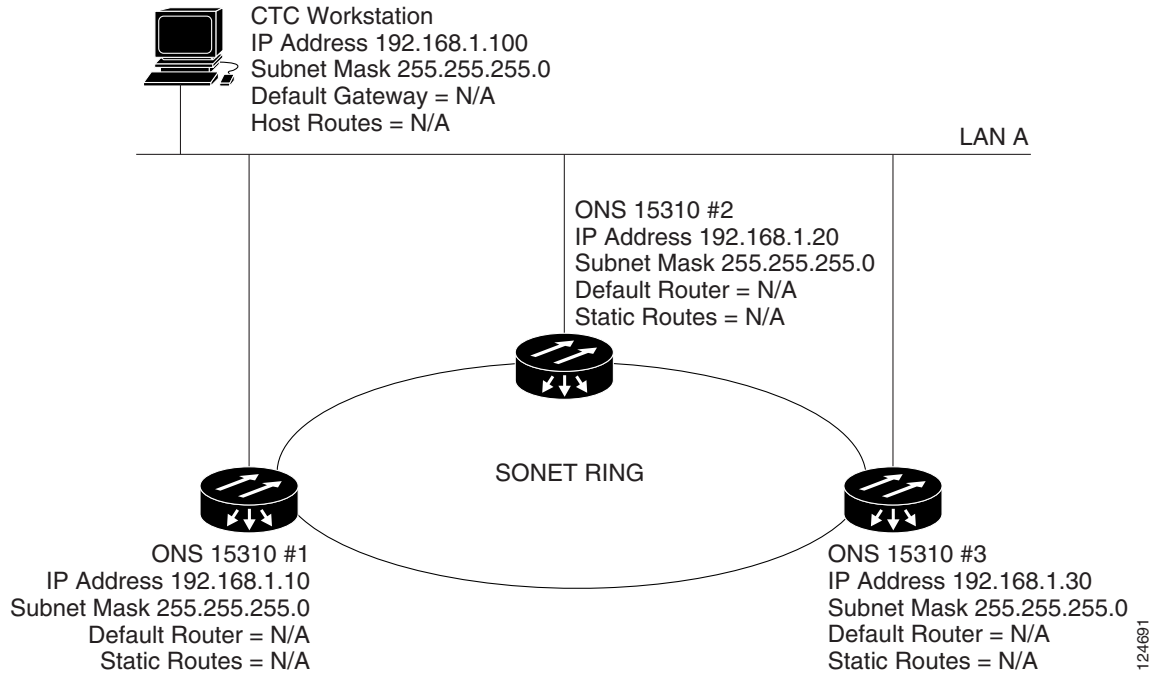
CTC Workstation
IP Address 192.168.1.100
Subnet Mask 255.255.255.0
Default Gateway = N/A
Host Routes = N/A

LAN A

ONS 15310 #2
IP Address 192.168.1.20
Subnet Mask 255.255.255.0
Default Router = N/A
Static Routes = N/A

SONET RING

ONS 15310 #1
IP Address 192.168.1.10
Subnet Mask 255.255.255.0
Default Router = N/A
Static Routes = N/A

ONS 15310 #3
IP Address 192.168.1.30
Subnet Mask 255.255.255.0
Default Router = N/A
Static Routes = N/A

124691